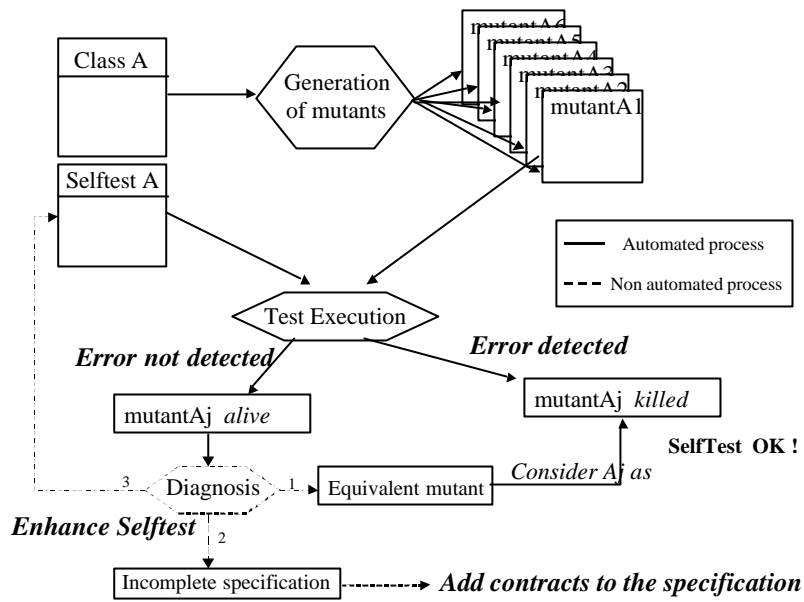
Class A

Generation of mutants

mutantA6
mutantA5
mutantA4
mutantA3
mutantA2
mutantA1

Selftest A

Automated process

Non automated process

Test Execution

Error not detected

Error detected

mutantAj *alive*

mutantAj *killed*

SelfTest OK !

3

Diagnosis

1

Equivalent mutant

Consider Aj as

Enhance Selftest

2

Incomplete specification

Add contracts to the specification